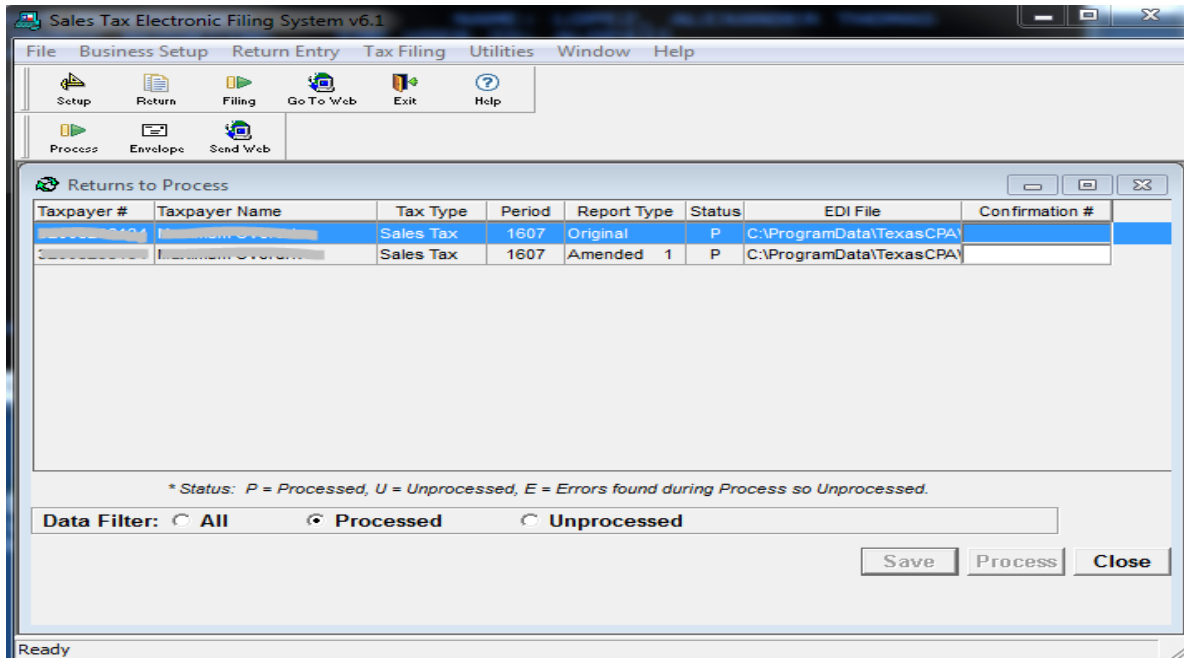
Sales Tax Electronic Filing System v6.1

File Business Setup Return Entry Tax Filing Utilities Window Help

Setup Return Filing Go To Web Exit Help

Process Envelope Send Web

Returns to Process

| Taxpayer # | Taxpayer Name | Tax Type | Period | Report Type | Status | EDI File | Confirmation # |
|---|---|---|---|---|---|---|---|
| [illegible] | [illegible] | Sales Tax | 1607 | Original | P | C:\ProgramData\TexasCPA\ | |
| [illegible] | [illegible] | Sales Tax | 1607 | Amended 1 | P | C:\ProgramData\TexasCPA\ | |

* Status: P = Processed, U = Unprocessed, E = Errors found during Process so Unprocessed.

Data Filter: All Processed Unprocessed

Save Process Close

Ready